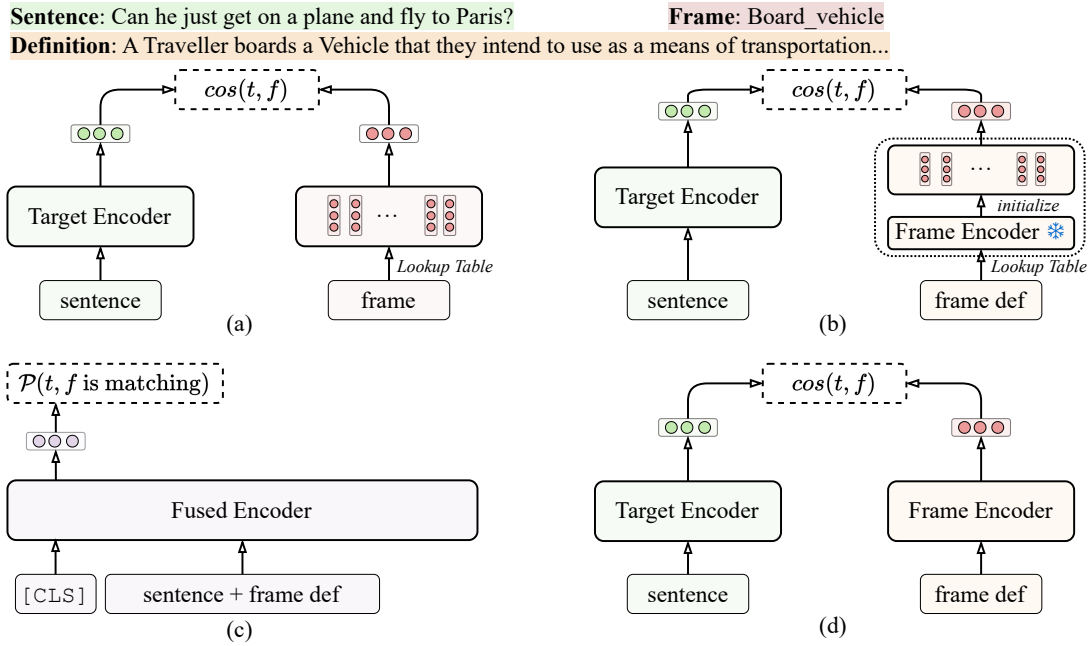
**Sentence**: Can he just get on a plane and fly to Paris?

**Frame**: Board_vehicle

**Definition**: A Traveller boards a Vehicle that they intend to use as a means of transportation...

$cos(t, f)$

Target Encoder

sentence

$\cdots$

Lookup Table

frame

(a)

$cos(t, f)$

Target Encoder

sentence

$\cdots$

initialize

Frame Encoder ❄

Lookup Table

frame def

(b)

$\mathcal{P}(t, f \text{ is matching})$

Fused Encoder

[CLS]

sentence + frame def

(c)

$cos(t, f)$

Target Encoder

sentence

Frame Encoder

frame def

(d)